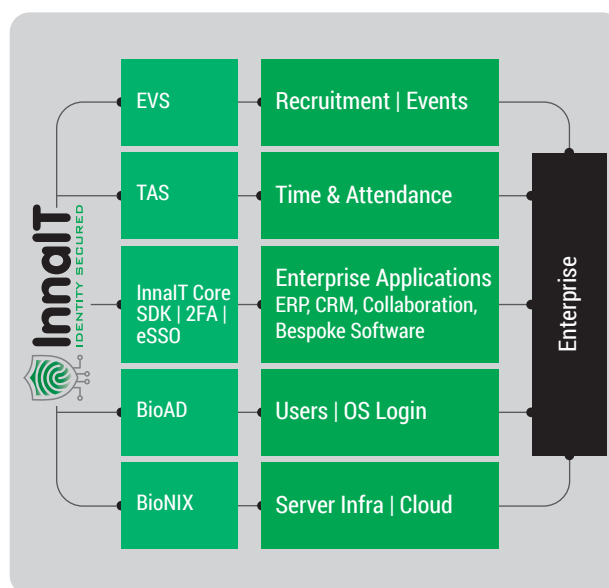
InnaIT
IDENTITY SECURED

EVS
Recruitment | Events

TAS
Time & Attendance

InnaIT Core SDK | 2FA | eSSO
Enterprise Applications
ERP, CRM, Collaboration, Bespoke Software

BioAD
Users | OS Login

BioNIX
Server Infra | Cloud

Enterprise